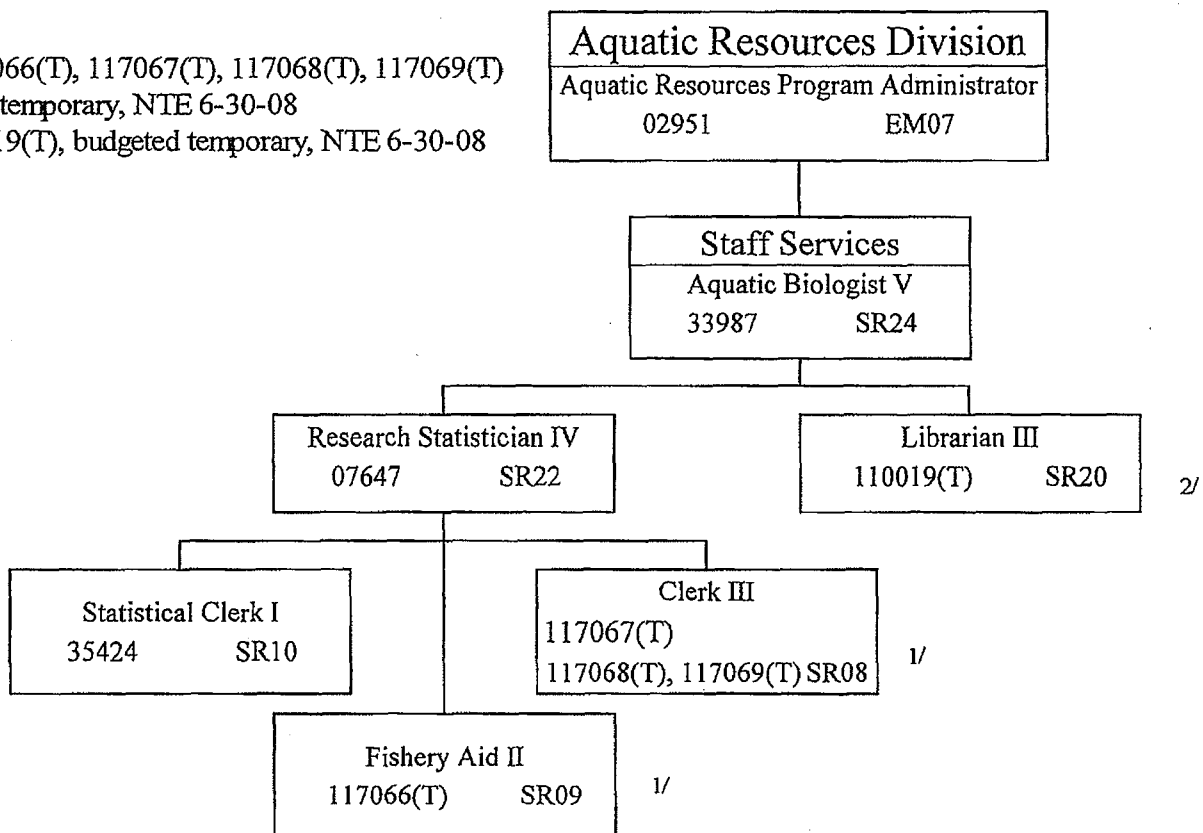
66(T), 117067(T), 117068(T), 117069(T)
temporary, NTE 6-30-08
19(T), budgeted temporary, NTE 6-30-08

Aquatic Resources Division
Aquatic Resources Program Administrator
02951 EM07

Staff Services
Aquatic Biologist V
33987 SR24

Research Statistician IV
07647 SR22

Librarian III
110019(T) SR20

2/

Statistical Clerk I
35424 SR10

Clerk III
117067(T)
117068(T), 117069(T) SR08

1/

Fishery Aid II
117066(T) SR09

1/